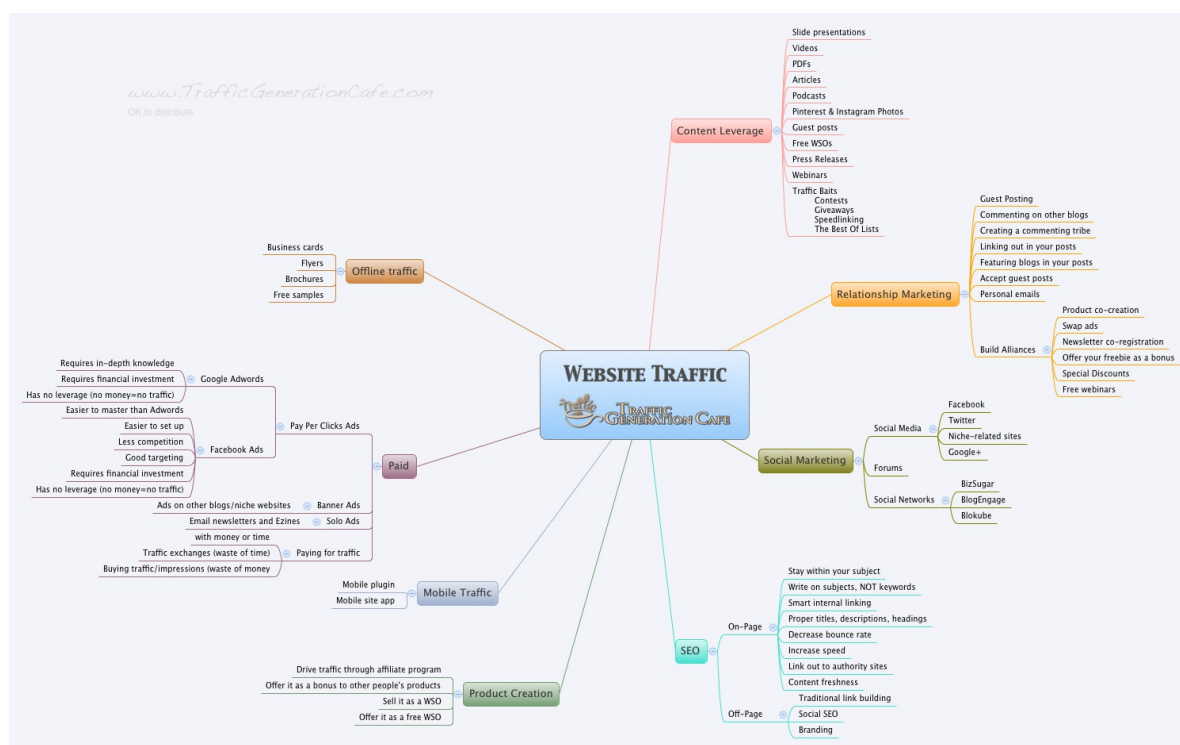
www.TrafficGenerationCafe.com
OK to distribute

Website Traffic
Traffic Generation Cafe

Content Leverage
Slide presentations
Videos
PDFs
Articles
Podcasts
Pinterest & Instagram Photos
Guest posts
Free WSOs
Press Releases
Webinars
Traffic Baits
Contests
Giveaways
Speedlinking
The Best Of Lists

Relationship Marketing
Guest Posting
Commenting on other blogs
Creating a commenting tribe
Linking out in your posts
Featuring blogs in your posts
Accept guest posts
Personal emails
Build Alliances
Product co-creation
Swap ads
Newsletter co-registration
Offer your freebie as a bonus
Special Discounts
Free webinars

Social Marketing
Social Media
Facebook
Twitter
Niche-related sites
Google+
Forums
Social Networks
BizSugar
BlogEngage
Blokube

SEO
On-Page
Stay within your subject
Write on subjects, NOT keywords
Smart internal linking
Proper titles, descriptions, headings
Decrease bounce rate
Increase speed
Link out to authority sites
Content freshness
Off-Page
Traditional link building
Social SEO
Branding

Product Creation
Drive traffic through affiliate program
Offer it as a bonus to other people's products
Sell it as a WSO
Offer it as a free WSO

Mobile Traffic
Mobile plugin
Mobile site app

Paid
Pay Per Clicks Ads
Google Adwords
Requires in-depth knowledge
Requires financial investment
Has no leverage (no money=no traffic)
Facebook Ads
Easier to master than Adwords
Easier to set up
Less competition
Good targeting
Requires financial investment
Has no leverage (no money=no traffic)
Banner Ads
Ads on other blogs/niche websites
Solo Ads
Email newsletters and Ezines
Paying for traffic
with money or time
Traffic exchanges (waste of time)
Buying traffic/impressions (waste of money

Offline traffic
Business cards
Flyers
Brochures
Free samples